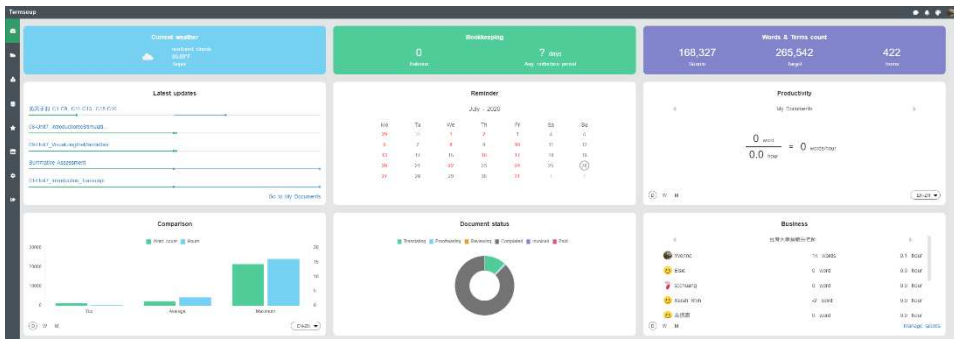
Termsoup

Current weather
scattered clouds
86.68°F
Taipei

Bookkeeping
0
Balance
? days
Avg. collection period

Words & Terms count
168,327
Source
265,542
Target
422
Terms

Latest updates
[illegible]
DI-UNIT_IntroductionStimuli...
DH-UNIT_VocabularyHelpMeHelp
Summative Assessment
DH-UNIT_Introduction_Transcrip
Go to My Documents

Reminder
July - 2020
| Mo | Tu | We | Th | Fr | Sa | Su |
|---|---|---|---|---|---|---|
| 29 | 30 | 1 | 2 | 3 | 4 | 5 |
| 6 | 7 | 8 | 9 | 10 | 11 | 12 |
| 13 | 14 | 15 | 16 | 17 | 18 | 19 |
| 20 | 21 | 22 | 23 | 24 | 25 | 26 |
| 27 | 28 | 29 | 30 | 31 | 1 | 2 |

Productivity
My Documents
0 word
0.0 hour
= 0 words/hour
D W M
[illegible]

Comparison
Word count Hours
20000 15000 10000 5000 0
30 25 20 15 10 5 0
You Average Maximum
D W M
Chinese

Document status
Translating Proofreading Reviewing Completed Invoiced Paid

Business
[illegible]
Yvonne 74 words 0.1 hour
Elsie 0 word 0.0 hour
SCCNamp 0 word 0.0 hour
Kevin Wen 47 word 0.1 hour
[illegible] 0 word 0.0 hour
D W M
Manage clients